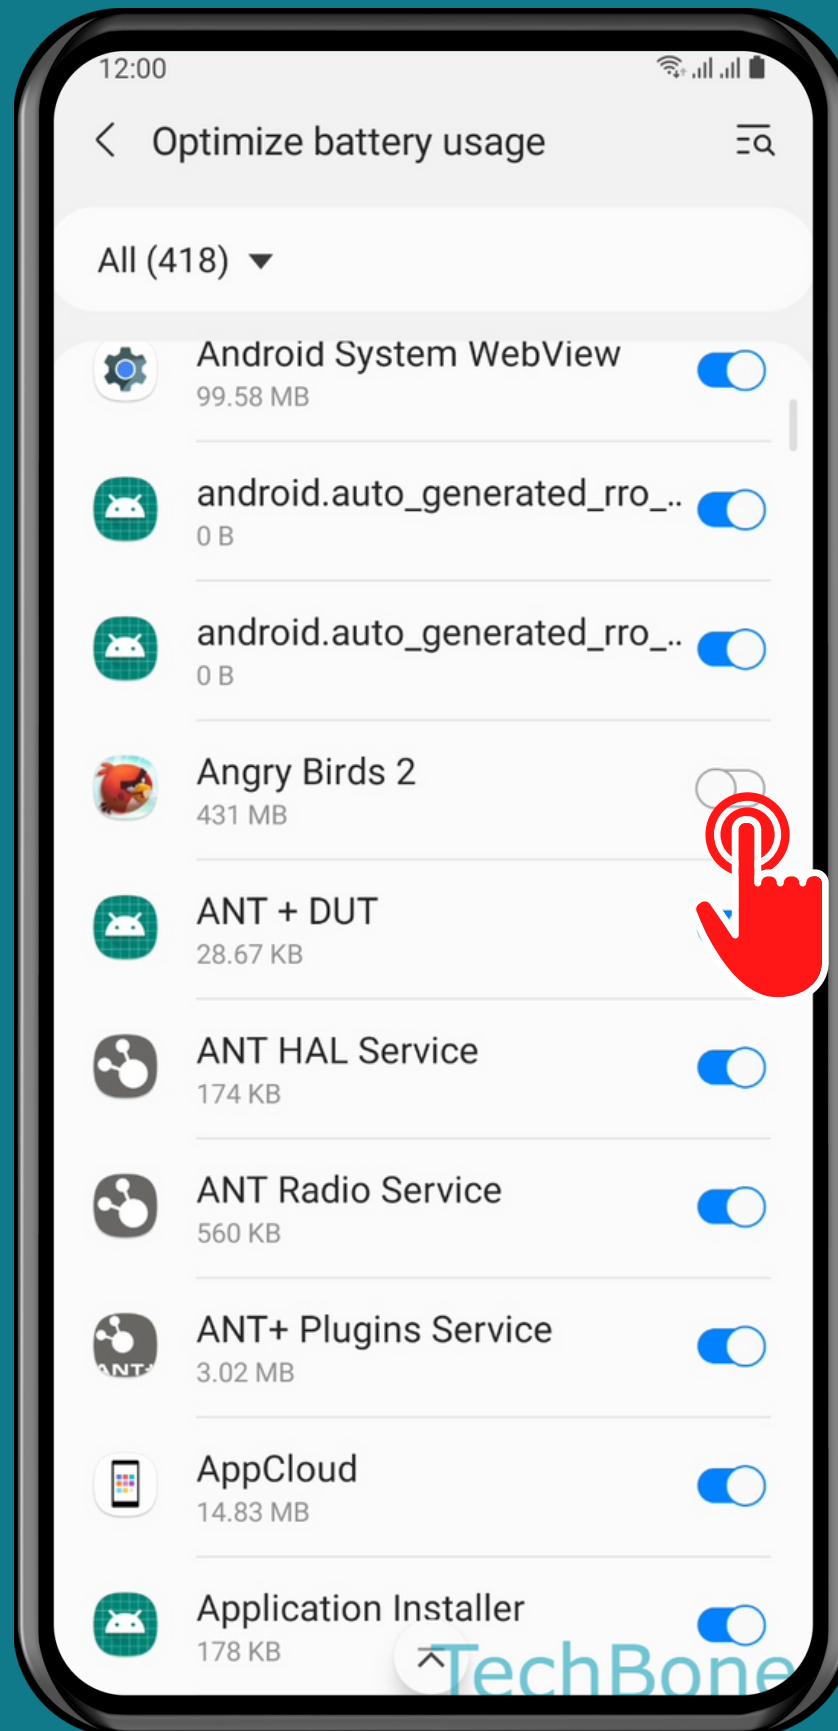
12:00

Optimize battery usage

All (418)

Android System WebView
99.58 MB

android.auto_generated_rro_...
0 B

android.auto_generated_rro_...
0 B

Angry Birds 2
431 MB

ANT + DUT
28.67 KB

ANT HAL Service
174 KB

ANT Radio Service
560 KB

ANT+ Plugins Service
3.02 MB

AppCloud
14.83 MB

Application Installer
178 KB

TechBone